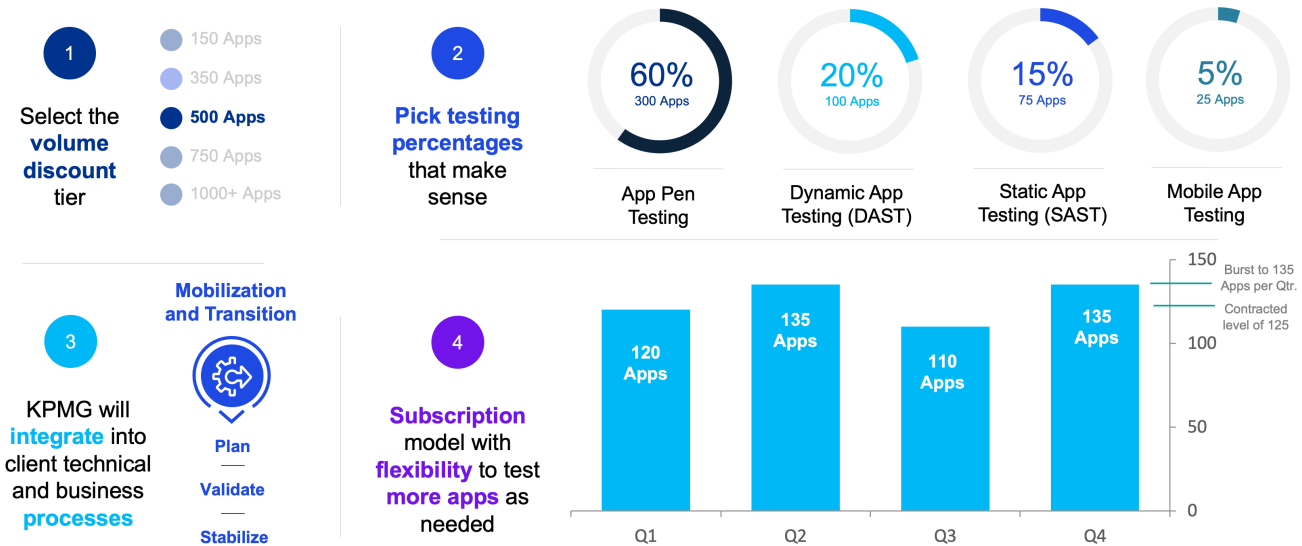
1

Select the volume discount tier

150 Apps
350 Apps
500 Apps
750 Apps
1000+ Apps

2

Pick testing percentages that make sense

60%
300 Apps
App Pen Testing

20%
100 Apps
Dynamic App Testing (DAST)

15%
75 Apps
Static App Testing (SAST)

5%
25 Apps
Mobile App Testing

3

KPMG will integrate into client technical and business processes

Mobilization and Transition

Plan
—
Validate
—
Stabilize

4

Subscription model with flexibility to test more apps as needed

| | Q1 | Q2 | Q3 | Q4 |
|---|---|---|---|---|
| | 120 Apps | 135 Apps | 110 Apps | 135 Apps |

150
100
50
0

Burst to 135 Apps per Qtr.
Contracted level of 125